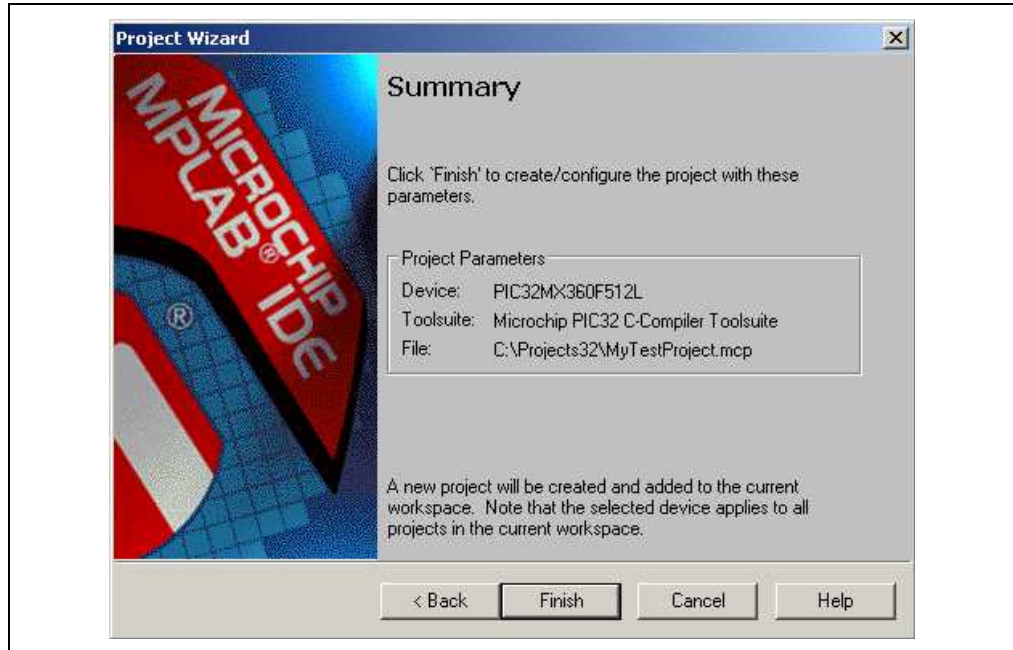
Project Wizard

MICROCHIP MPLAB® IDE

®

Summary

Click 'Finish' to create/configure the project with these parameters.

Project Parameters

Device: PIC32MX360F512L

Toolsuite: Microchip PIC32 C-Compiler Toolsuite

File: C:\Projects32\MyTestProject.mcp

A new project will be created and added to the current workspace. Note that the selected device applies to all projects in the current workspace.

< Back

Finish

Cancel

Help